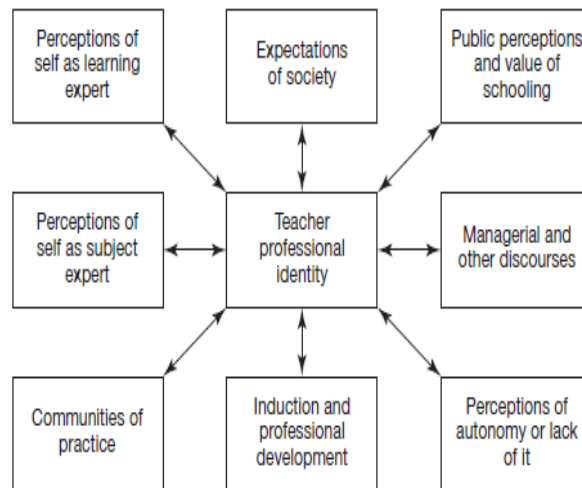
Perceptions of self as learning expert

Expectations of society

Public perceptions and value of schooling

Perceptions of self as subject expert

Teacher professional identity

Managerial and other discourses

Communities of practice

Induction and professional development

Perceptions of autonomy or lack of it